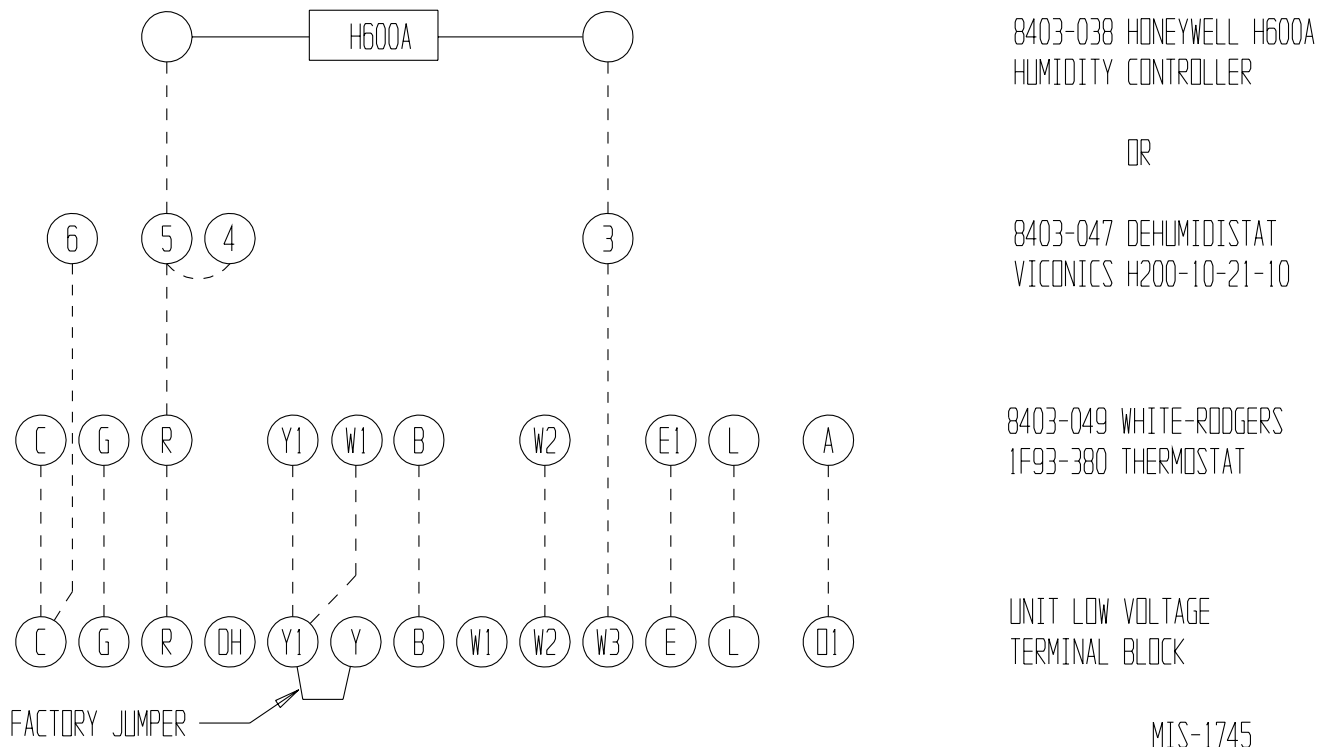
H600A

8403-038 HONEYWELL H600A HUMIDITY CONTROLLER

OR

6 5 4 3

8403-047 DEHUMIDISTAT VICONICS H200-10-21-10

C G R Y1 W1 B W2 E1 L A

8403-049 WHITE-RODGERS 1F93-380 THERMOSTAT

C G R DH Y1 Y B W1 W2 W3 E L O1

UNIT LOW VOLTAGE TERMINAL BLOCK

FACTORY JUMPER

MIS-1745